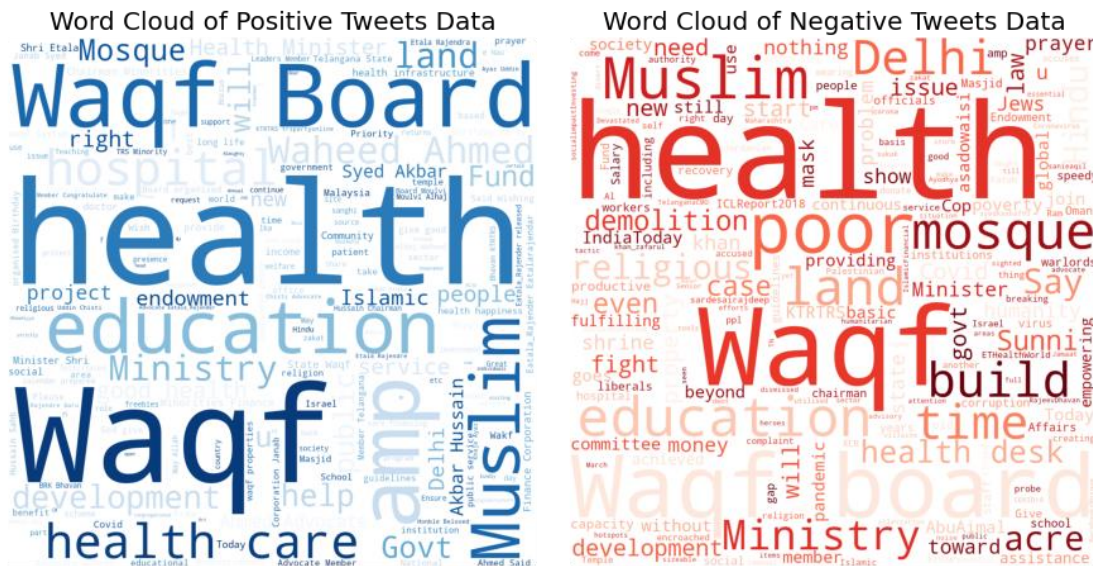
Word Cloud of Positive Tweets Data

Waqf Board
health
education
Waqf
Muslim
amp
health care
Mosque
land
hospital
Waheed Ahmed
Syed Akbar
Fund
Ministry
right
Islamic
people
endowment
project
Delhi
Akbar Hussain
Govt
development
help
service
good health
Health Minister
will
new
Shri Etala
health infrastructure
Telangana State
Priority
TRS Minority
long life
support
government
Malaysia
Community
patient
income
welfare
take
Hussain Chairman
health happiness
Hindu
zakat
State Waqf
Israel
religion
society
Masjid
School
Wakf
Finance Corporation
public service
guidelines
waqf properties
country
Covid
benefit
Today
Advocate Member
Ahmed Said
educational
institution
Ensure
Minister Shri
social
Corporation Janab
BRK Bhavan
prayer
time
request
doctor
continue
temple
Etala Rajendra
Great
etc
area
sector
Said Wishing

Word Cloud of Negative Tweets Data

health
Waqf
Muslim
Delhi
poor
mosque
land
religious
build
education
time
Waqf board
Ministry
acre
health desk
need
nothing
prayer
law
issue
Jews
start
problem
show
mask
demolition
case
Say
Minister
Sunni
fight
even
shrine
fulfilling
productive
committee money
development
toward
will
without
member
chairman
beyond
liberals
pandemic
govt
Covid
Cop
poverty
asadowaisi
global
IndiaToday
khan
KTRTRS
basic
providing
ICLReport2018
continuous
society
new
still
use
people
officials
Masjid
Endowment
recovery
salary
workers
Affairs
Today
humanity
virus
assistance
warlords
join
Israel
speedy
empowering
breaking
thing
institutions
global
Palestinian
corruption
probe
school
AbuAimal
capacity
Give
complaint
achieved
hospital
gap
religion
Islamic
day
right
good
basis
self
authority
tactic
Oman
accused
attention
heroes
March
dismissed
ETHealthworld
hotspots
encroached
social
public